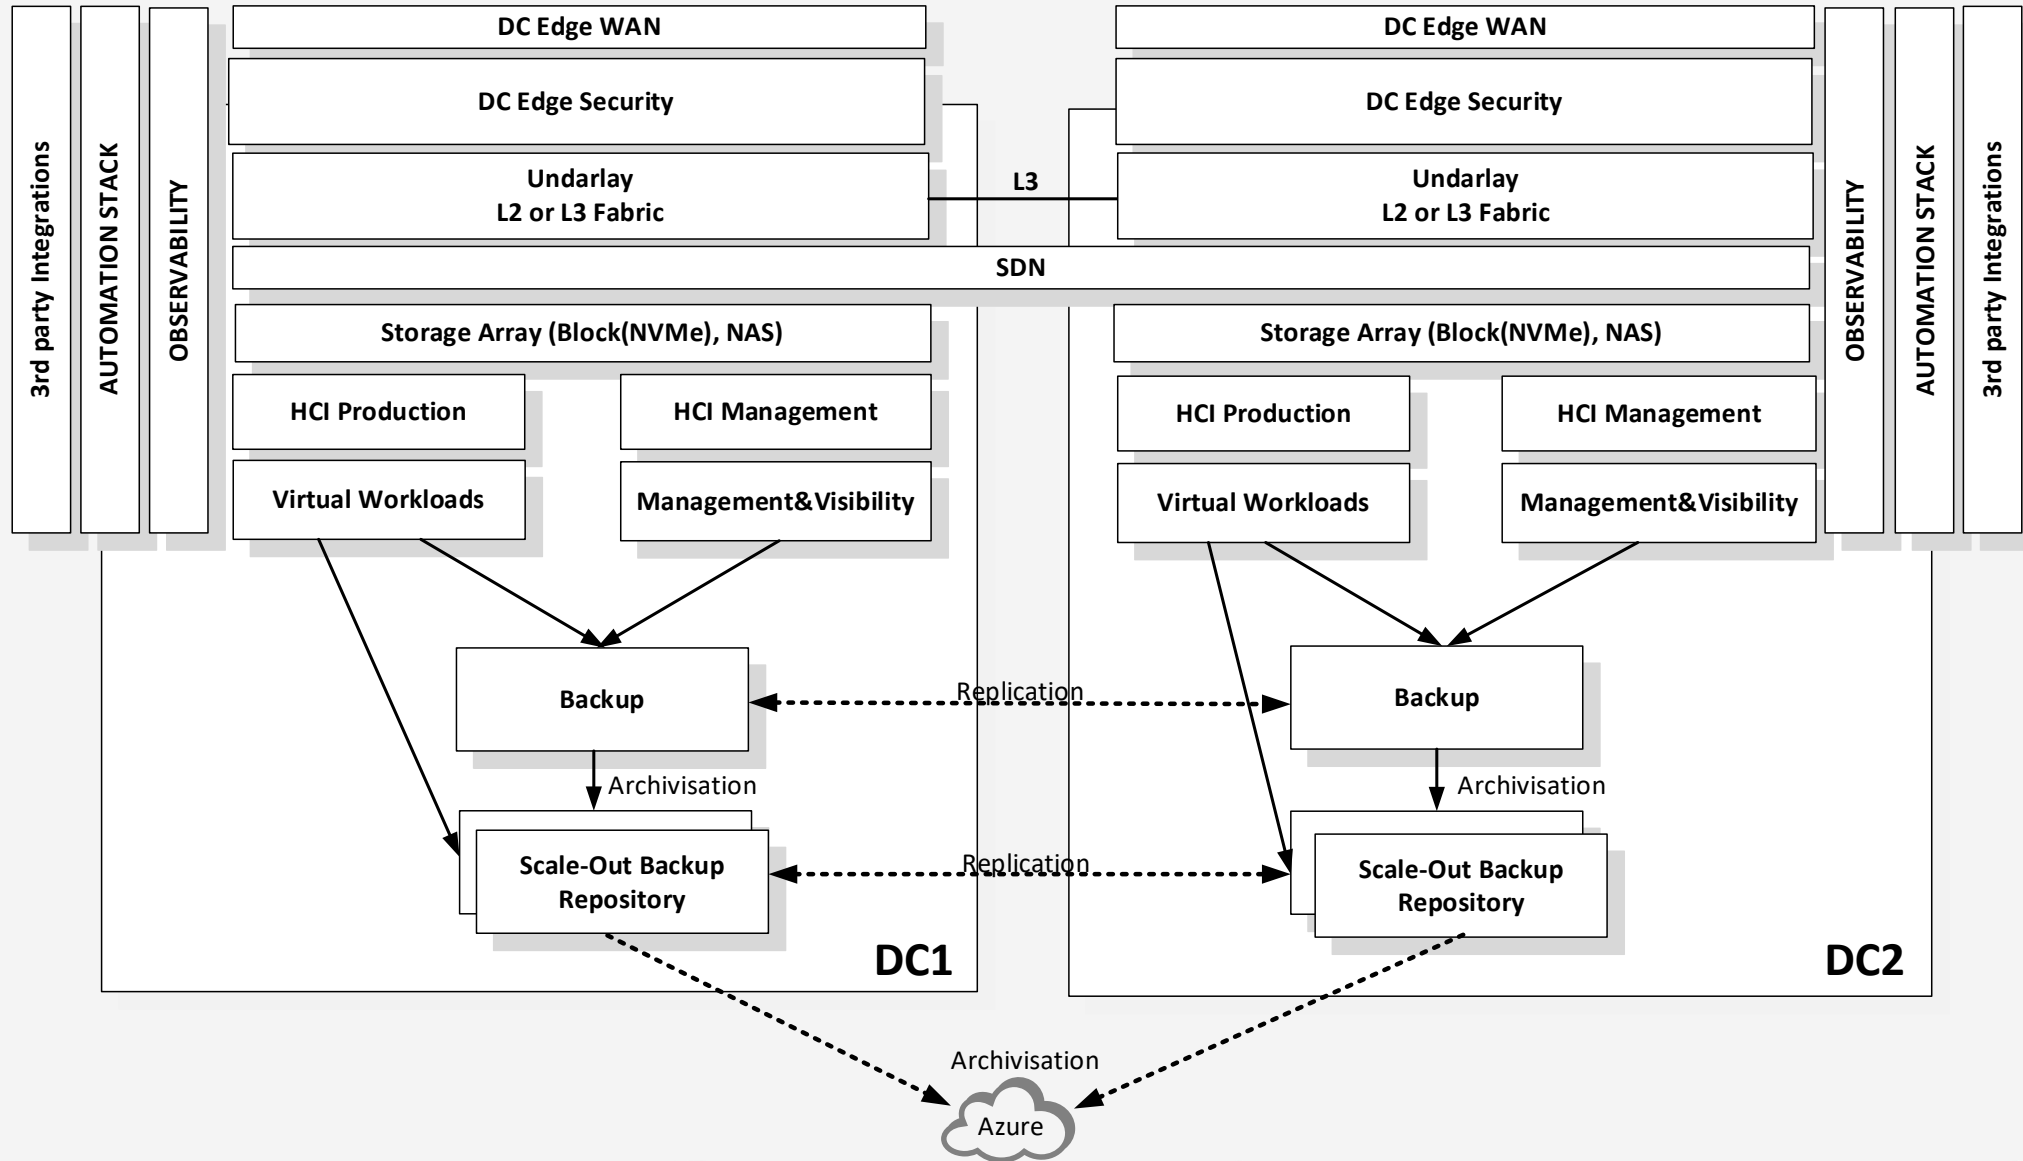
3rd party Integrations

AUTOMATION STACK

OBSERVABILITY

DC Edge WAN

DC Edge Security

Undarlay
L2 or L3 Fabric

L3

DC Edge WAN

DC Edge Security

Undarlay
L2 or L3 Fabric

SDN

Storage Array (Block(NVMe), NAS)

HCI Production

HCI Management

Virtual Workloads

Management&Visibility

Storage Array (Block(NVMe), NAS)

HCI Production

HCI Management

Virtual Workloads

Management&Visibility

OBSERVABILITY

AUTOMATION STACK

3rd party Integrations

Backup

Replication

Backup

Archivisation

Archivisation

Scale-Out Backup Repository

Replication

Scale-Out Backup Repository

DC1

DC2

Archivisation

Azure